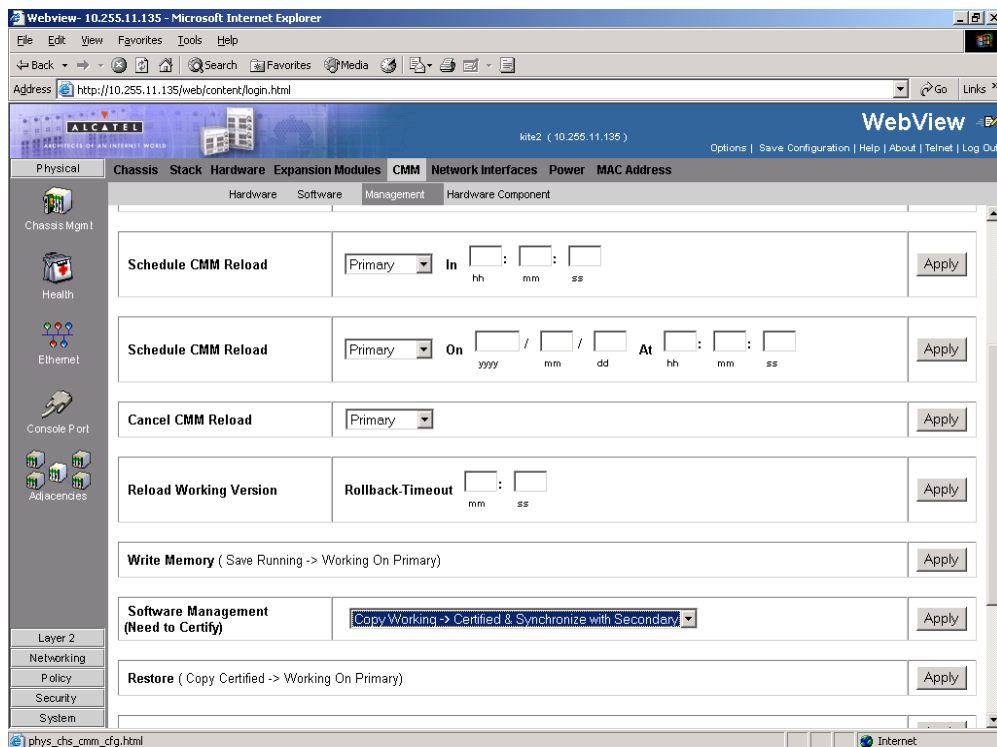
Webview- 10.255.11.135 - Microsoft Internet Explorer

File Edit View Favorites Tools Help

Back Search Favorites Media

Address http://10.255.11.135/web/content/login.html

Go Links

ALCATEL
ARCHITECTS OF AN INTERNET WORLD

kite2 ( 10.255.11.135 )

WebView

Options | Save Configuration | Help | About | Telnet | Log Out

Physical

Chassis Stack Hardware Expansion Modules CMM Network Interfaces Power MAC Address

Hardware Software Management Hardware Component

Chassis Mgmt

Health

Ethernet

Console Port

Adjacencies

Layer 2
Networking
Policy
Security
System

| Schedule CMM Reload | Primary In hh : mm : ss | Apply |
|---|---|---|
| Schedule CMM Reload | Primary On yyyy / mm / dd At hh : mm : ss | Apply |
| Cancel CMM Reload | Primary | Apply |
| Reload Working Version | Rollback-Timeout mm : ss | Apply |
| Write Memory ( Save Running -> Working On Primary) | | Apply |
| Software Management (Need to Certify) | Copy Working -> Certified & Synchronize with Secondary | Apply |
| Restore ( Copy Certified -> Working On Primary) | | Apply |

phys_chs_cmm_cfg.html

Internet